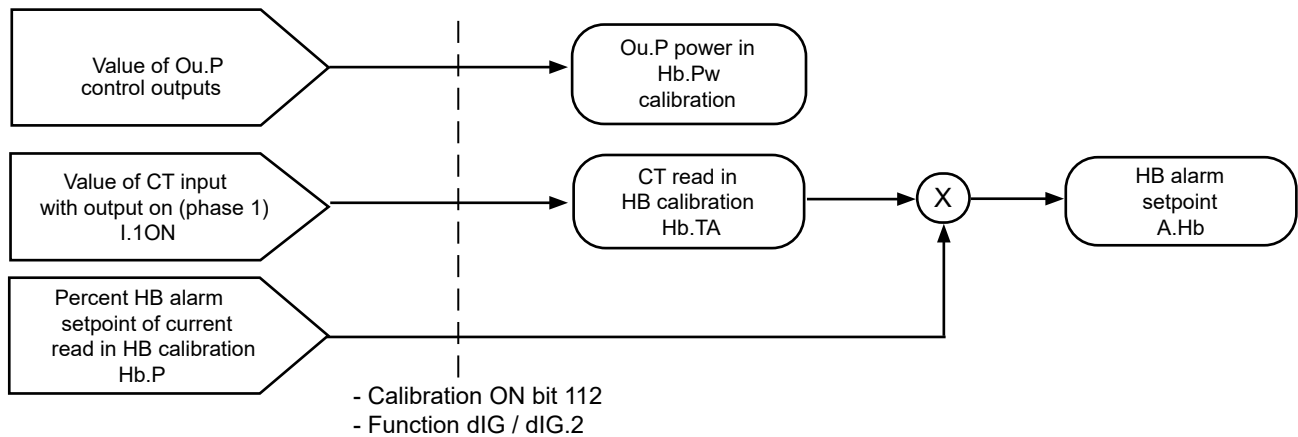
Value of Ou.P control outputs

Ou.P power in Hb.Pw calibration

Value of CT input with output on (phase 1) I.1ON

CT read in HB calibration Hb.TA

X

HB alarm setpoint A.Hb

Percent HB alarm setpoint of current read in HB calibration Hb.P

- Calibration ON bit 112
- Function dIG / dIG.2